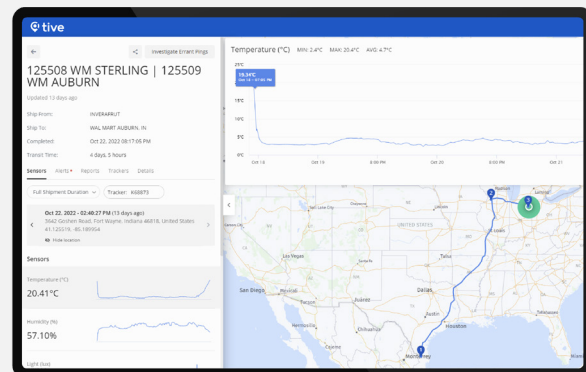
tive

Investigate Errant Pings

125508 WM STERLING | 125509 WM AUBURN

Updated 13 days ago

Ship From: INVERARRUT

Ship To: WAL MART AUBURN, IN

Completed: Oct 22, 2022 08:17:05 PM

Transit Time: 4 days, 5 hours

Sensors Alerts Reports Trackers Details

Full Shipment Duration Tracker: K48873

Oct 22, 2022 - 02:40:27 PM (13 days ago)
3642 Goshen Road, Fort Wayne, Indiana 46818, United States
41.120016, -85.189954
Hide location

Sensors

Temperature (°C)
20.41°C

Humidity (%)
57.10%

Light (lux)

Temperature (°C) MIN: 2.4°C MAX: 20.4°C AVG: 4.7°C

25°C
19.34°C
Oct 18 - 07:00 PM
15°C
10°C
5°C
0°C
Oct 18 Oct 19 06:00 PM Oct 20 06:00 PM Oct 21

UNITED STATES
Denver
St. Louis
Las Vegas
Tulsa
San Diego
Phoenix
Dallas
Houston
Hermosillo
Chihuahua
Monterrey